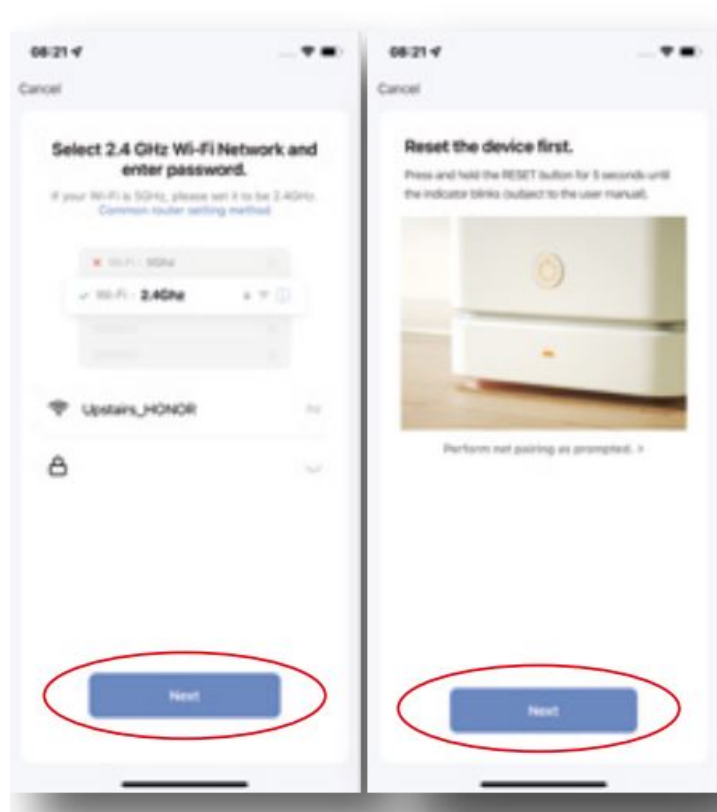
08:21

Cancel

Select 2.4 GHz Wi-Fi Network and enter password.

If your Wi-Fi is 5GHz, please set it to be 2.4GHz. Common router setting method

Wi-Fi - 5Ghz

Wi-Fi - 2.4Ghz

Upstairs_HONOR

Next

08:21

Cancel

Reset the device first.

Press and hold the RESET button for 5 seconds until the indicator blinks (subject to the user manual).

Perform net pairing as prompted. >

Next